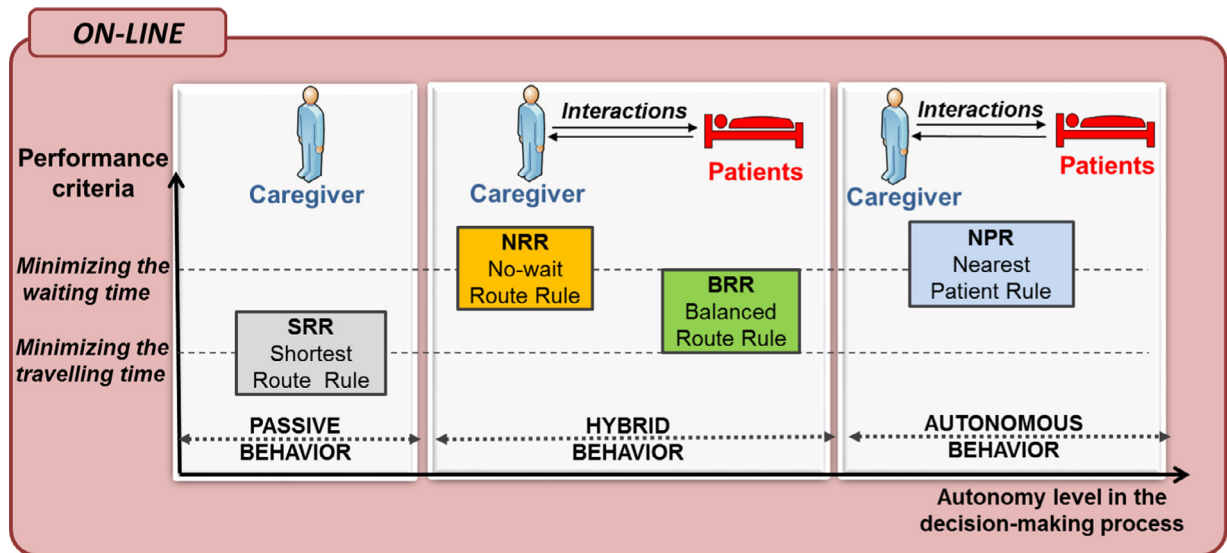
ON-LINE

Performance criteria

Minimizing the waiting time

Minimizing the travelling time

Caregiver

SRR
Shortest
Route Rule

PASSIVE
BEHAVIOR

Interactions

Caregiver

Patients

NRR
No-wait
Route Rule

BRR
Balanced
Route Rule

HYBRID
BEHAVIOR

Interactions

Caregiver

Patients

NPR
Nearest
Patient Rule

AUTONOMOUS
BEHAVIOR

Autonomy level in the decision-making process